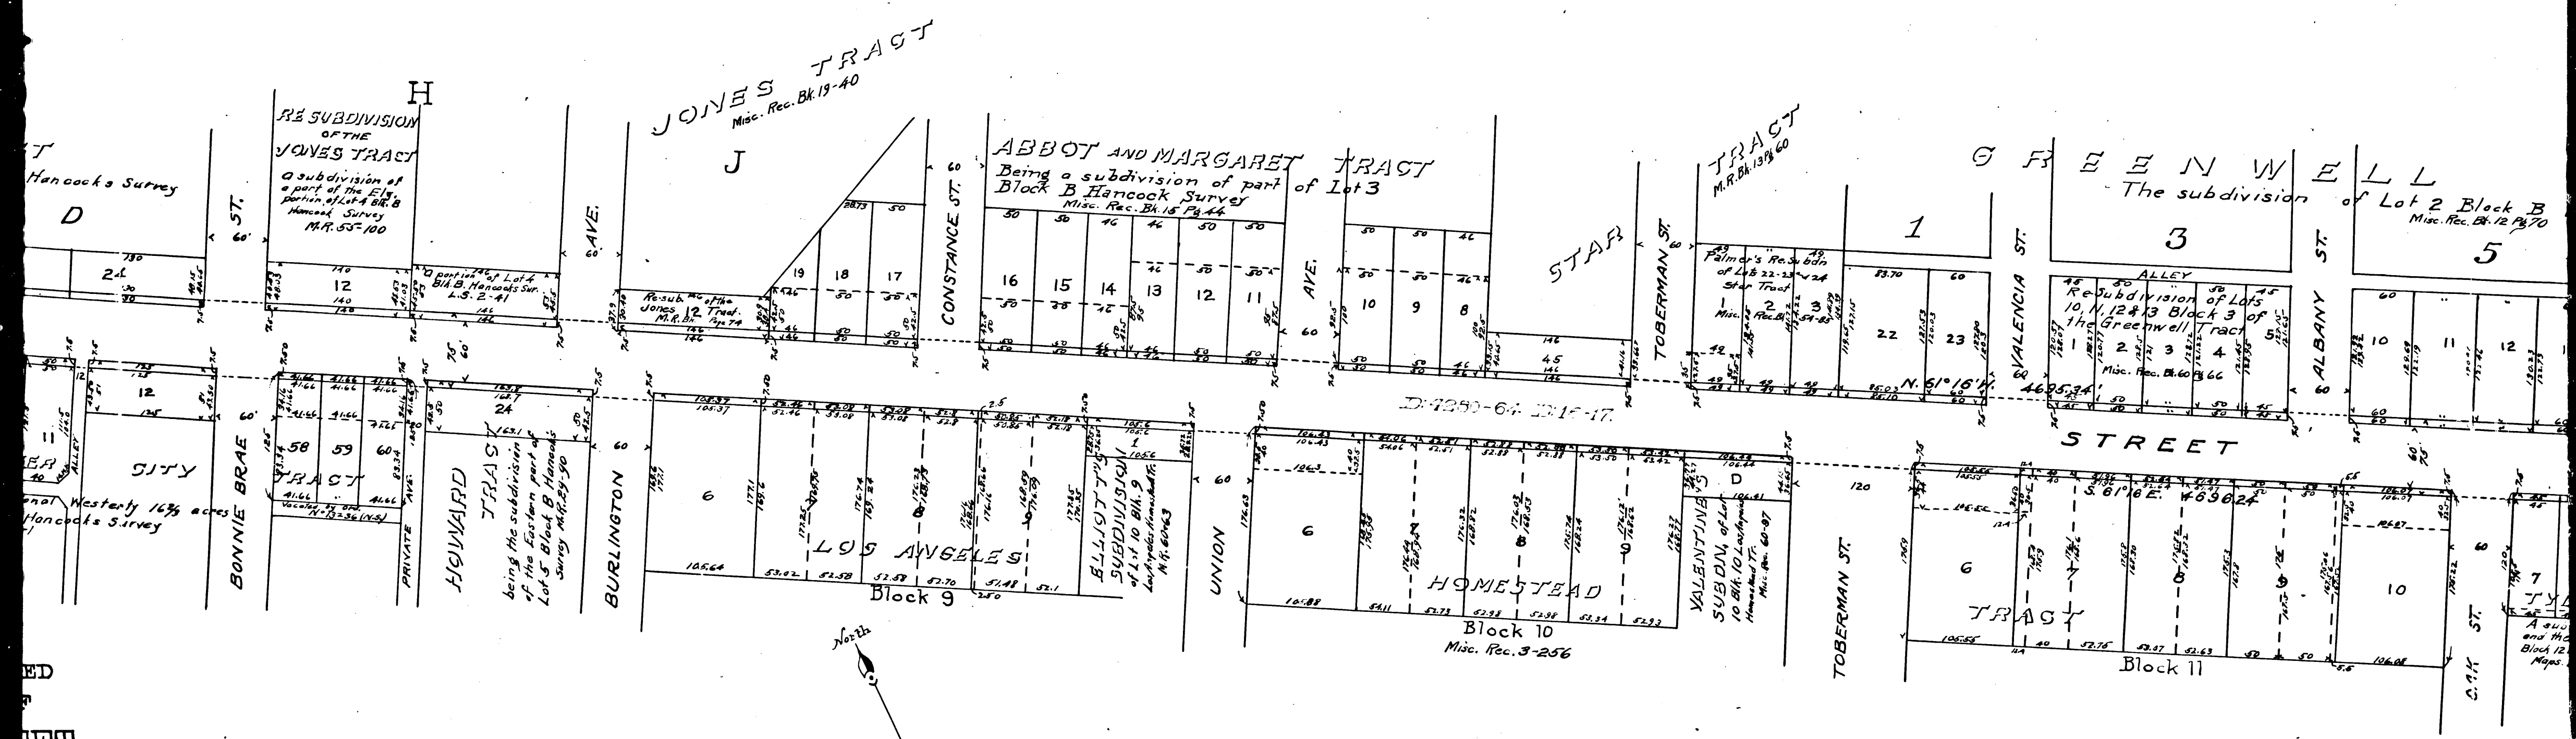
H

JONES TRACT
Misc. Rec. Bk. 19-40

J

T
Hancocks Survey

D

RE SUBDIVISION OF THE JONES TRACT
a subdivision of a part of the Ely portion of Lot 4 Blk. B Hancock Survey
M.R. 55-100

ST.

AVE.

CONSTANCE ST.

ABBOT AND MARGARET TRACT
Being a subdivision of part of Lot 3 Block B Hancock Survey
Misc. Rec. Bk. 15 Pg. 44

TRACT
M.R. Bk. 13 Pg. 60

G R E E N W E L L
The subdivision of Lot 2 Block B
Misc. Rec. Bk. 12 Pg. 70

1

3

5

STAR

TOBERMAN ST.

VALENCIA ST.

ALBANY ST.

Palmer's Re Subdn of Lots 22-23-24 Star Tract

ALLEY

Re Subdivision of Lots 10, 11, 12 & 13 Block 3 of the Greenwell Tract
Misc. Rec. Bk. 60 Pg. 66

21
12
12
24
58
59
60
11
19
18
17
16
15
14
13
12
11
10
9
8
45
1
2
3
22
23
1
2
3
4
5
10
11
12

A portion of Lot 4 Blk. B Hancocks Sur. L.S. 2-41

Re-sub. of the Jones 12 Tract M.R. Bk. Pg. 74

AVE.

N. 61°16' W. 4695.34'

D-4280-64 D-15-17

STREET

ALLEY

CITY

TRACT

Westerly 16⅔ acres Hancocks Survey

BONNIE BRAE

PRIVATE AVE.

Vacated

HOWARD TRACT
being the eastern part of Lot 5 Block B Hancocks Survey M.R. 29-90

BURLINGTON

6

LOS ANGELES

Block 9

ELLIOTT'S SUBDIVISION of Lot 10 Blk. 9 Los Angeles Homestead Tr. M.R. 60-63

UNION

6

HOMESTEAD

Block 10
Misc. Rec. 3-256

VALENTINE'S SUBDN. of Lot 10 Blk. 10 Los Angeles Homestead Tr. Misc. Rec. 60-97

D

TOBERMAN ST.

120

S. 61°16' E. 4696.24'

6

TRACT

10

Block 11

7

ST.

O.A.K.

A sub and the Block 12 Maps

North

ED
F
ET